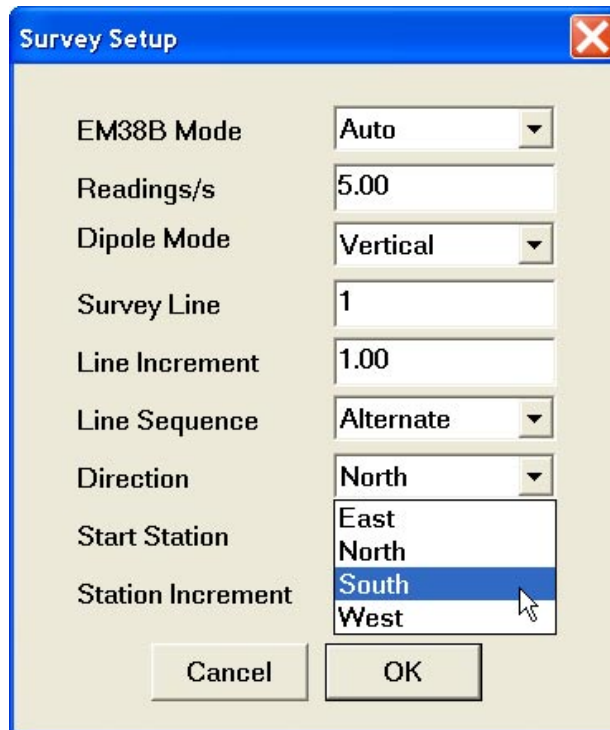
Survey Setup

EM38B Mode Auto
Readings/s 5.00
Dipole Mode Vertical
Survey Line 1
Line Increment 1.00
Line Sequence Alternate
Direction North
Start Station
Station Increment
East
North
South
West

Cancel OK